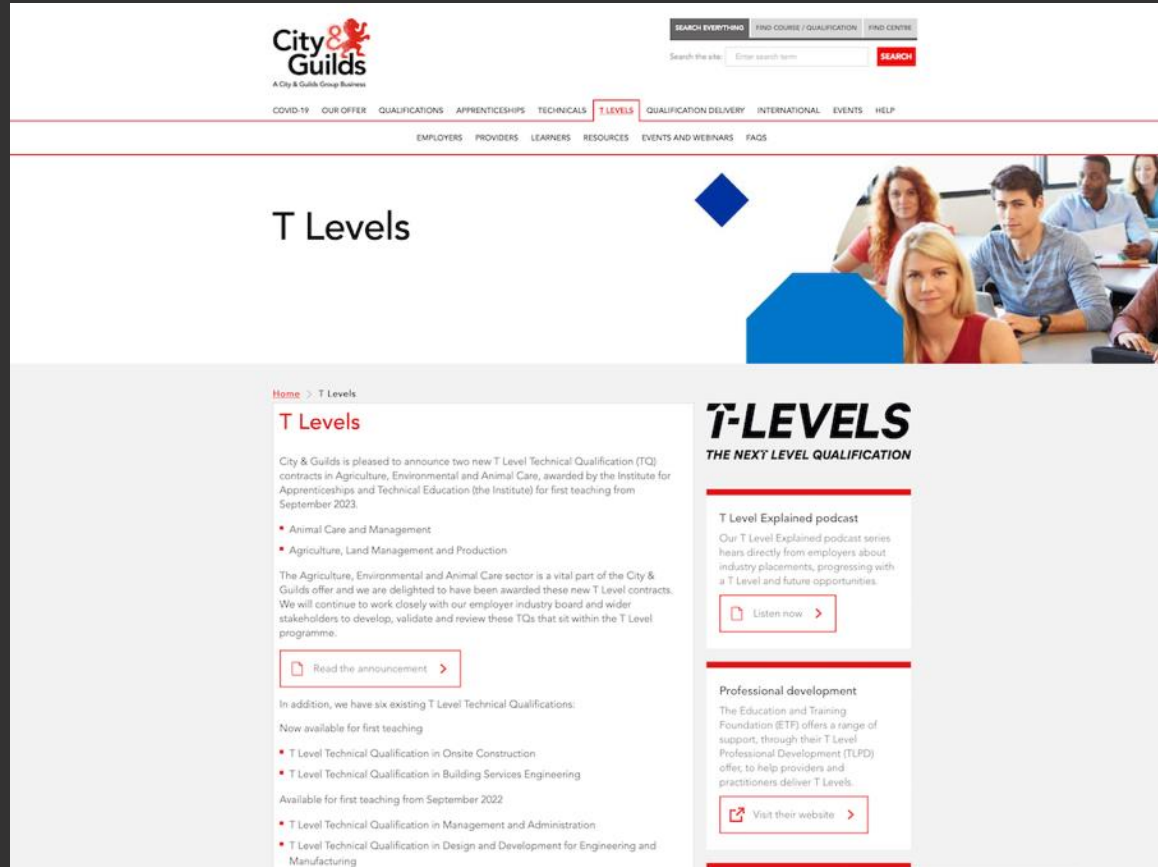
City & Guilds
A City & Guilds Group Business

SEARCH EVERYTHING FIND COURSE / QUALIFICATION FIND CENTRE
Search the site: Enter search term SEARCH

COVID-19 OUR OFFER QUALIFICATIONS APPRENTICESHIPS TECHNICALS T LEVELS QUALIFICATION DELIVERY INTERNATIONAL EVENTS HELP

EMPLOYERS PROVIDERS LEARNERS RESOURCES EVENTS AND WEBINARS FAQS

T Levels

Home > T Levels

T Levels

City & Guilds is pleased to announce two new T Level Technical Qualification (TQ) contracts in Agriculture, Environmental and Animal Care, awarded by the Institute for Apprenticeships and Technical Education (the Institute) for first teaching from September 2023.

- Animal Care and Management
- Agriculture, Land Management and Production

The Agriculture, Environmental and Animal Care sector is a vital part of the City & Guilds offer and we are delighted to have been awarded these new T Level contracts. We will continue to work closely with our employer industry board and wider stakeholders to develop, validate and review these TQs that sit within the T Level programme.

Read the announcement >

In addition, we have six existing T Level Technical Qualifications:

Now available for first teaching

- T Level Technical Qualification in Onsite Construction
- T Level Technical Qualification in Building Services Engineering

Available for first teaching from September 2022

- T Level Technical Qualification in Management and Administration
- T Level Technical Qualification in Design and Development for Engineering and Manufacturing

T-LEVELS
THE NEXT LEVEL QUALIFICATION

T Level Explained podcast
Our T Level Explained podcast series hears directly from employers about industry placements, progressing with a T Level and future opportunities.

Listen now >

Professional development
The Education and Training Foundation (ETF) offers a range of support, through their T Level Professional Development (TLPD) offer, to help providers and practitioners deliver T Levels.

Visit their website >